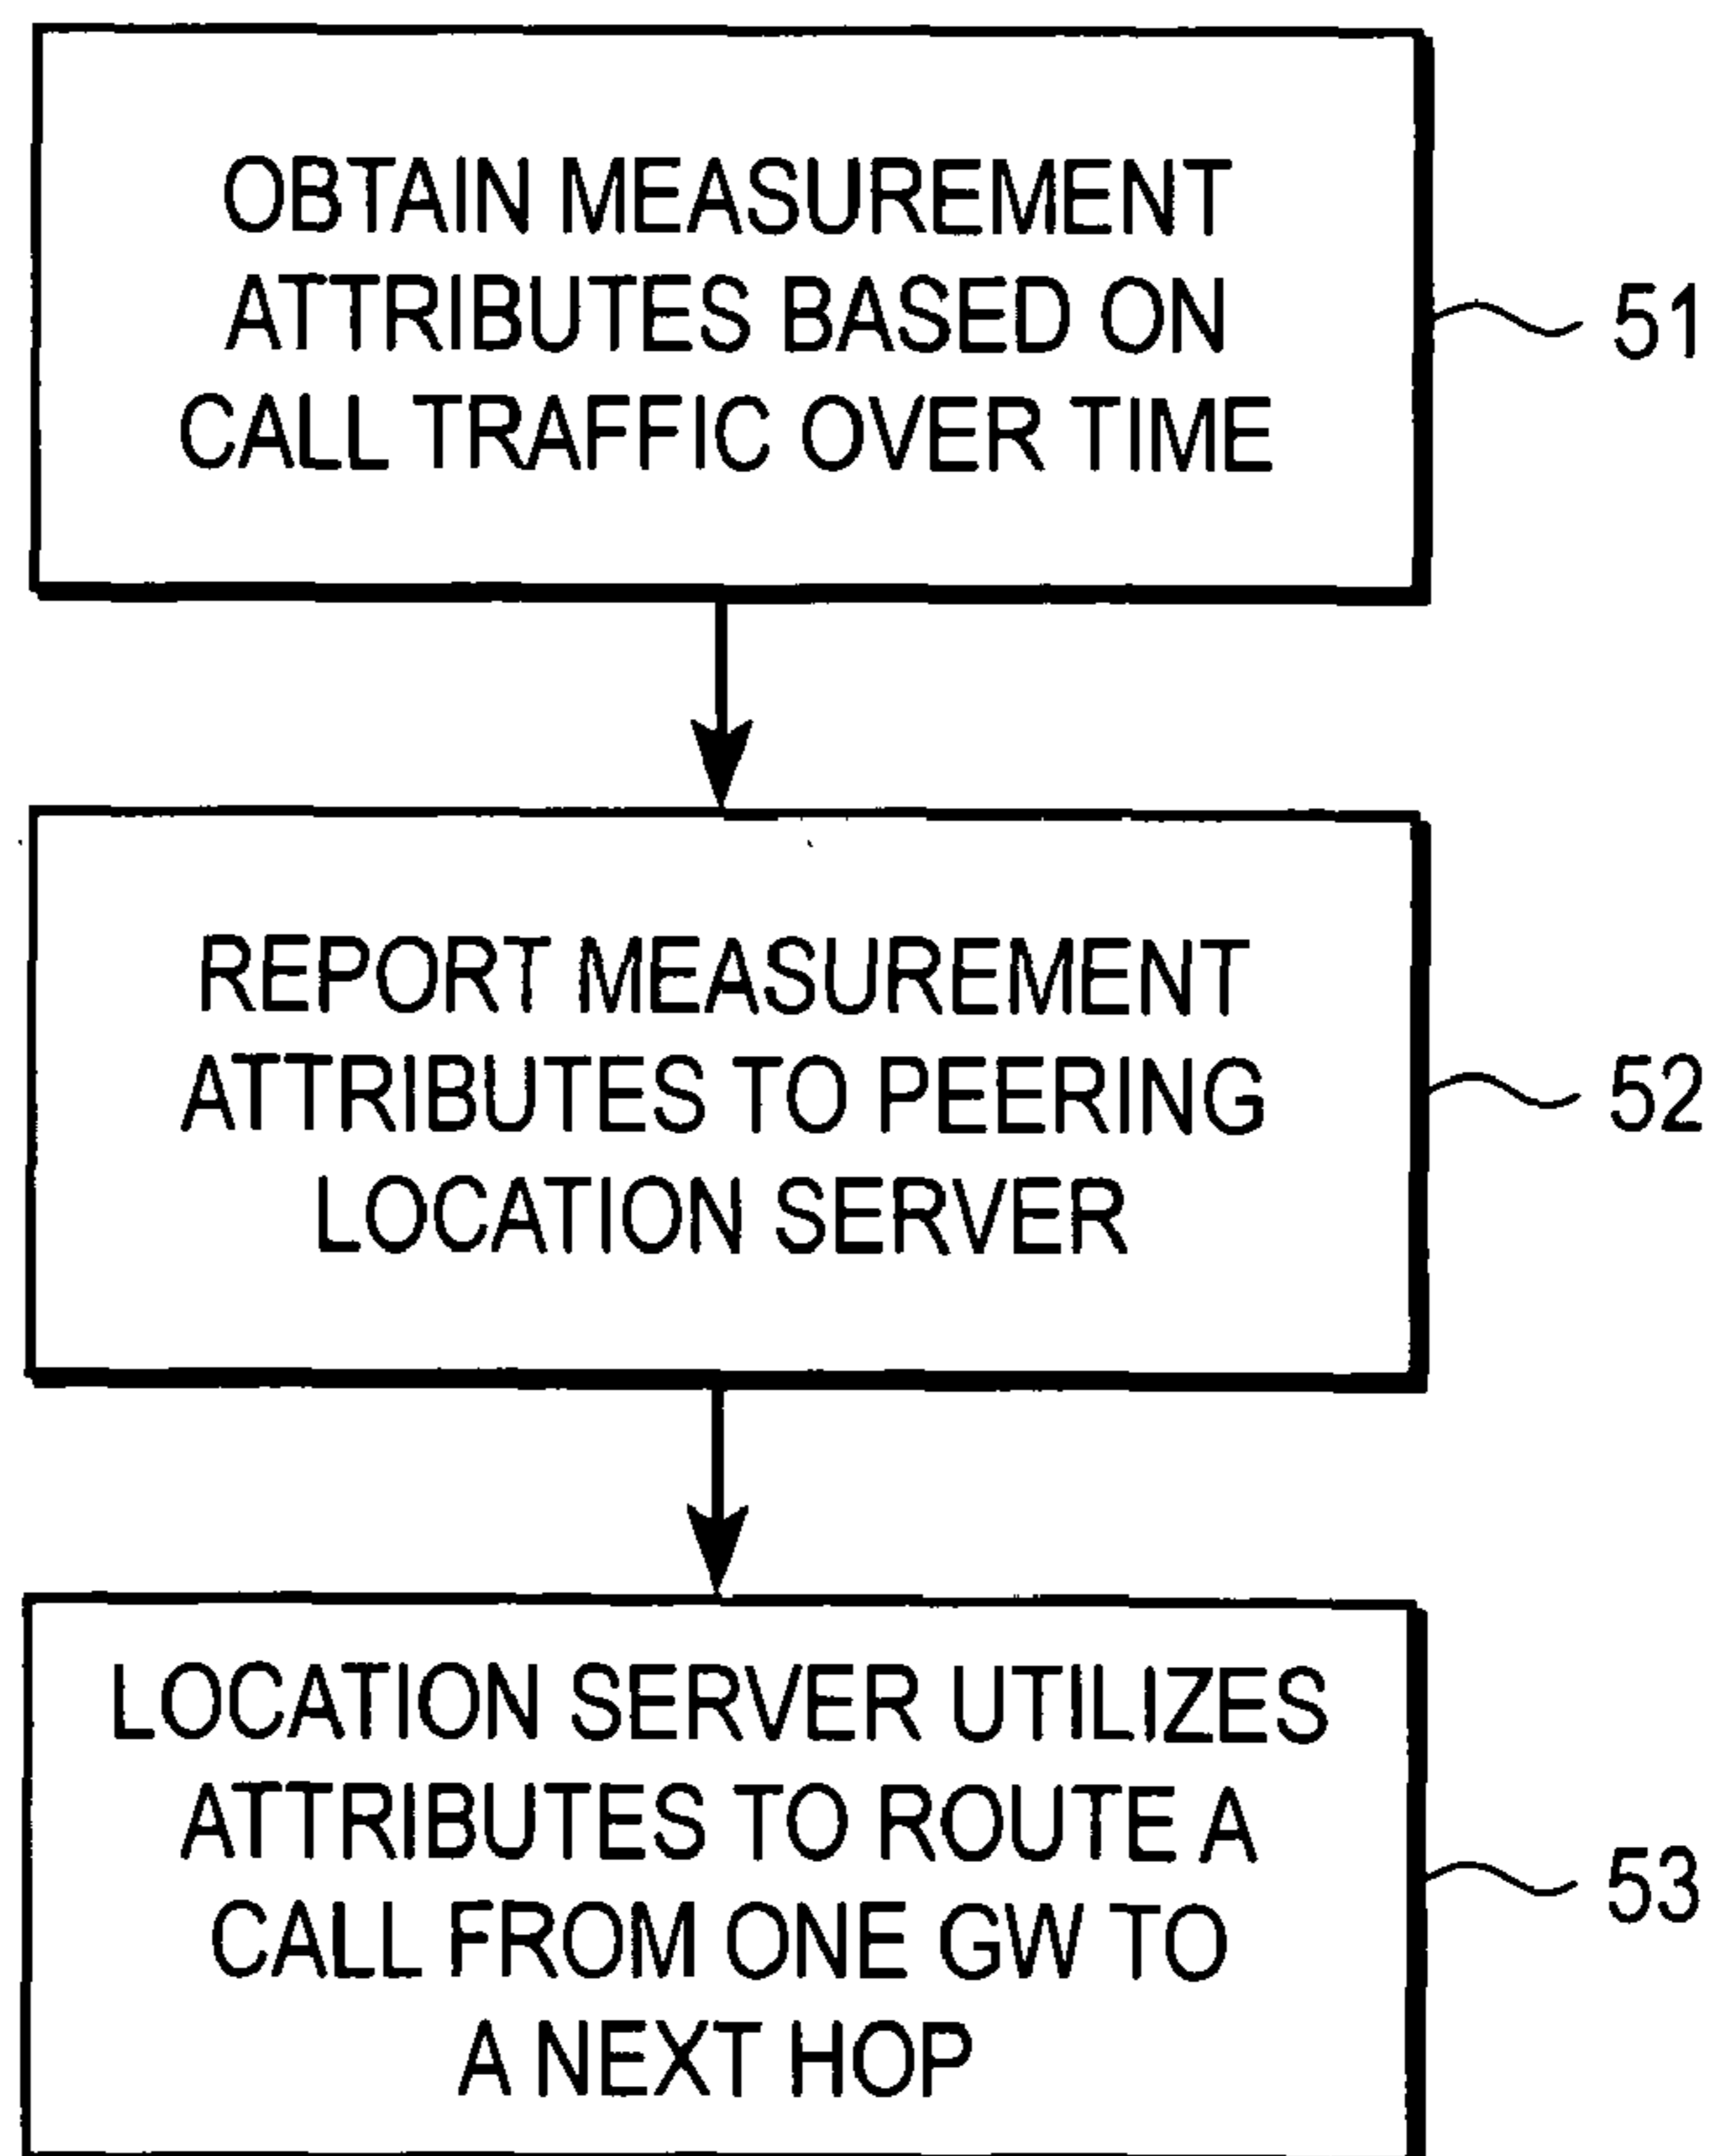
OBTAIN MEASUREMENT ATTRIBUTES BASED ON CALL TRAFFIC OVER TIME

51

REPORT MEASUREMENT ATTRIBUTES TO PEERING LOCATION SERVER

52

LOCATION SERVER UTILIZES ATTRIBUTES TO ROUTE A CALL FROM ONE GW TO A NEXT HOP

53